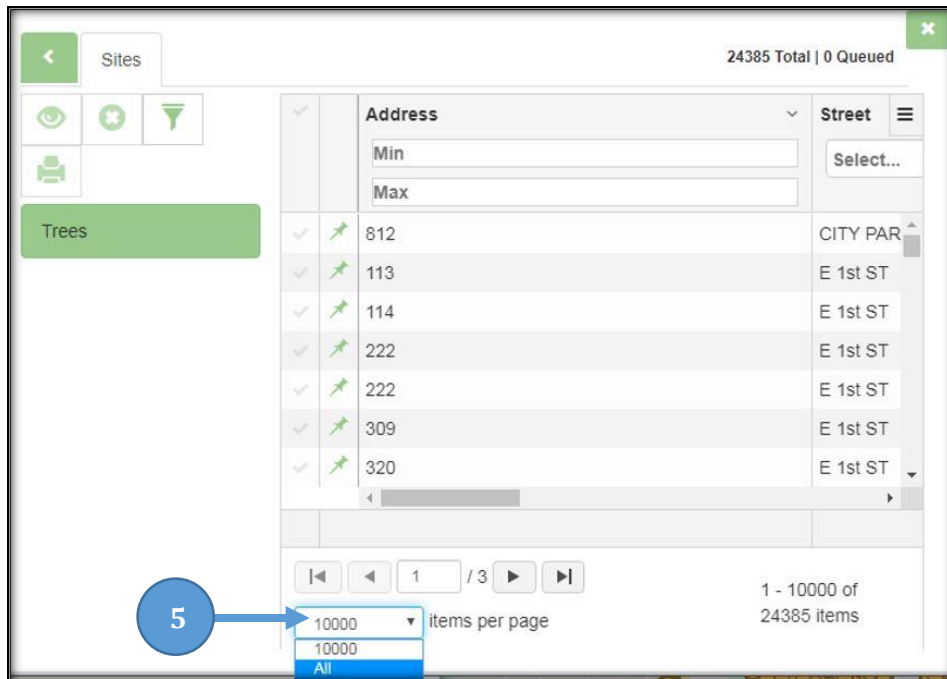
Sites

24385 Total | 0 Queued

Trees

| | | Address | Street |
|---|---|---|---|
| | | Min / Max | Select... |
| | | 812 | CITY PAR |
| | | 113 | E 1st ST |
| | | 114 | E 1st ST |
| | | 222 | E 1st ST |
| | | 222 | E 1st ST |
| | | 309 | E 1st ST |
| | | 320 | E 1st ST |

1 /3

1 - 10000 of 24385 items

5

10000 items per page

10000
All